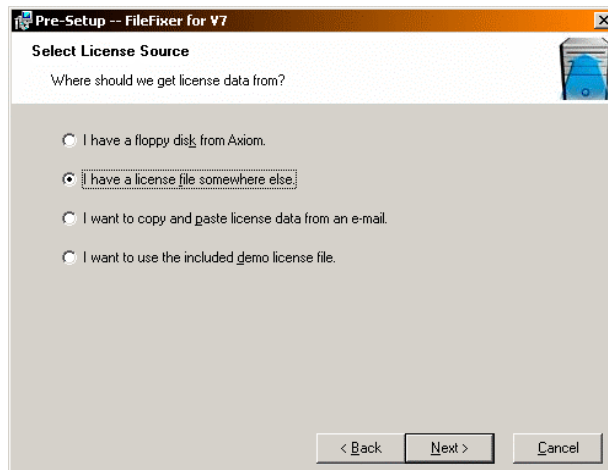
Pre-Setup -- FileFixer for V7

Select License Source

Where should we get license data from?

I have a floppy disk from Axiom.

I have a license file somewhere else.

I want to copy and paste license data from an e-mail.

I want to use the included demo license file.

< Back

Next >

Cancel